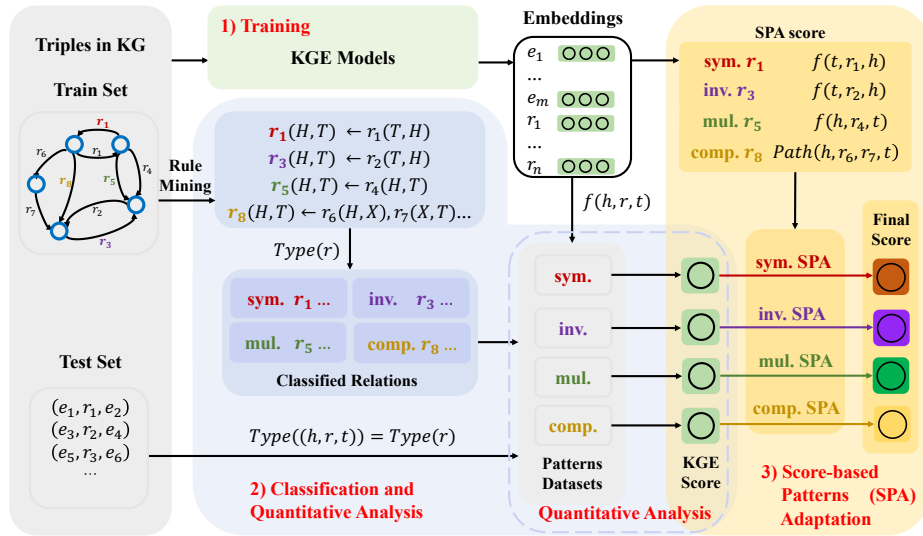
Triples in KG

Train Set

$r_1$ $r_6$ $r_1$ $r_4$ $r_8$ $r_5$ $r_7$ $r_2$ $r_3$

Rule Mining

Test Set

$(e_1, r_1, e_2)$
$(e_3, r_2, e_4)$
$(e_5, r_3, e_6)$
...

1) Training

KGE Models

Embeddings

$e_1$
...
$e_m$
$r_1$
...
$r_n$

$r_1(H,T) \leftarrow r_1(T,H)$
$r_3(H,T) \leftarrow r_2(T,H)$
$r_5(H,T) \leftarrow r_4(H,T)$
$r_8(H,T) \leftarrow r_6(H,X), r_7(X,T)$...

$Type(r)$

sym. $r_1$ ... | inv. $r_3$ ...
mul. $r_5$ ... | comp. $r_8$ ...

Classified Relations

$Type((h,r,t)) = Type(r)$

2) Classification and Quantitative Analysis

$f(h,r,t)$

sym.
inv.
mul.
comp.

Patterns Datasets

KGE Score

Quantitative Analysis

SPA score

sym. $r_1$ $f(t, r_1, h)$
inv. $r_3$ $f(t, r_2, h)$
mul. $r_5$ $f(h, r_4, t)$
comp. $r_8$ $Path(h, r_6, r_7, t)$

sym. SPA
inv. SPA
mul. SPA
comp. SPA

Final Score

3) Score-based Patterns (SPA) Adaptation